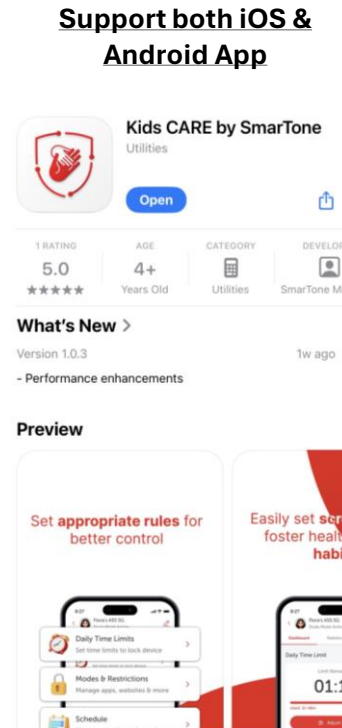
Support both iOS & Android App

Kids CARE by SmarTone
Utilities

Open

1 RATING
5.0
★★★★★

AGE
4+
Years Old

CATEGORY
Utilities

DEVELO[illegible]
SmarTone M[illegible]

What's New >

Version 1.0.3

1w ago

- Performance enhancements

Preview

Set appropriate rules for better control

Daily Time Limits
Set time limits to lock device

Modes & Restrictions
Manage apps, websites & more

Schedule

Easily set sc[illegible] foster healt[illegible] habi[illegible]

Daily Time Limit

01:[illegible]